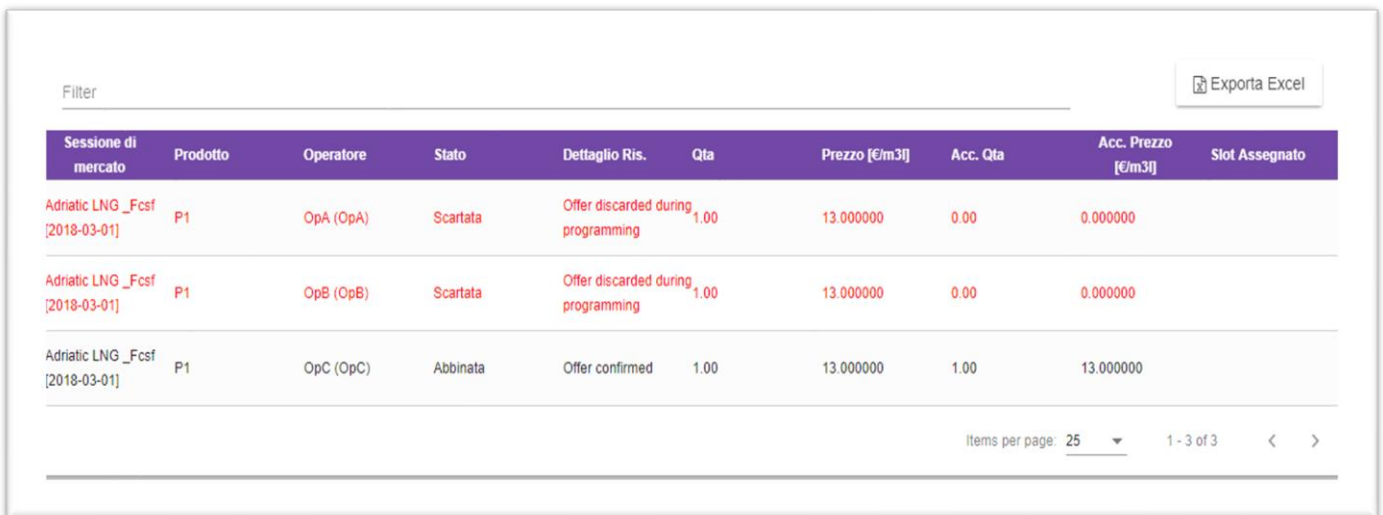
Filter

Exporta Excel

| Sessione di mercato | Prodotto | Operatore | Stato | Dettaglio Ris. | Qta | Prezzo [€/m3l] | Acc. Qta | Acc. Prezzo [€/m3l] | Slot Assegnato |
|---|---|---|---|---|---|---|---|---|---|
| Adriatic LNG _Fcsf [2018-03-01] | P1 | OpA (OpA) | Scartata | Offer discarded during programming | 1.00 | 13.000000 | 0.00 | 0.000000 | |
| Adriatic LNG _Fcsf [2018-03-01] | P1 | OpB (OpB) | Scartata | Offer discarded during programming | 1.00 | 13.000000 | 0.00 | 0.000000 | |
| Adriatic LNG _Fcsf [2018-03-01] | P1 | OpC (OpC) | Abbinata | Offer confirmed | 1.00 | 13.000000 | 1.00 | 13.000000 | |

Items per page: 25

1 - 3 of 3